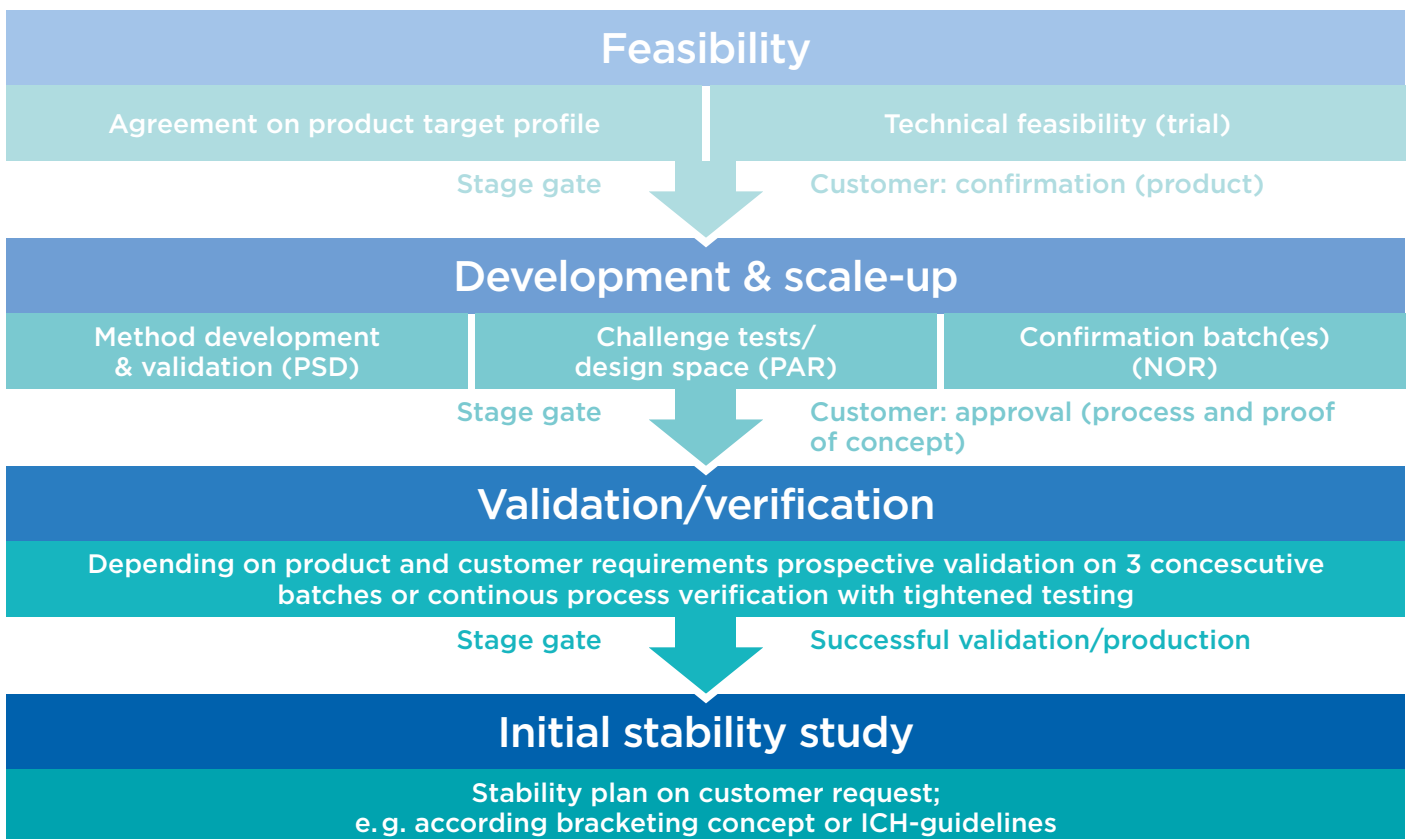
Feasibility

Agreement on product target profile

Technical feasibility (trial)

Stage gate

Customer: confirmation (product)

Development & scale-up

Method development & validation (PSD)

Challenge tests/ design space (PAR)

Confirmation batch(es) (NOR)

Stage gate

Customer: approval (process and proof of concept)

Validation/verification

Depending on product and customer requirements prospective validation on 3 concescutive batches or continous process verification with tightened testing

Stage gate

Successful validation/production

Initial stability study

Stability plan on customer request; e. g. according bracketing concept or ICH-guidelines